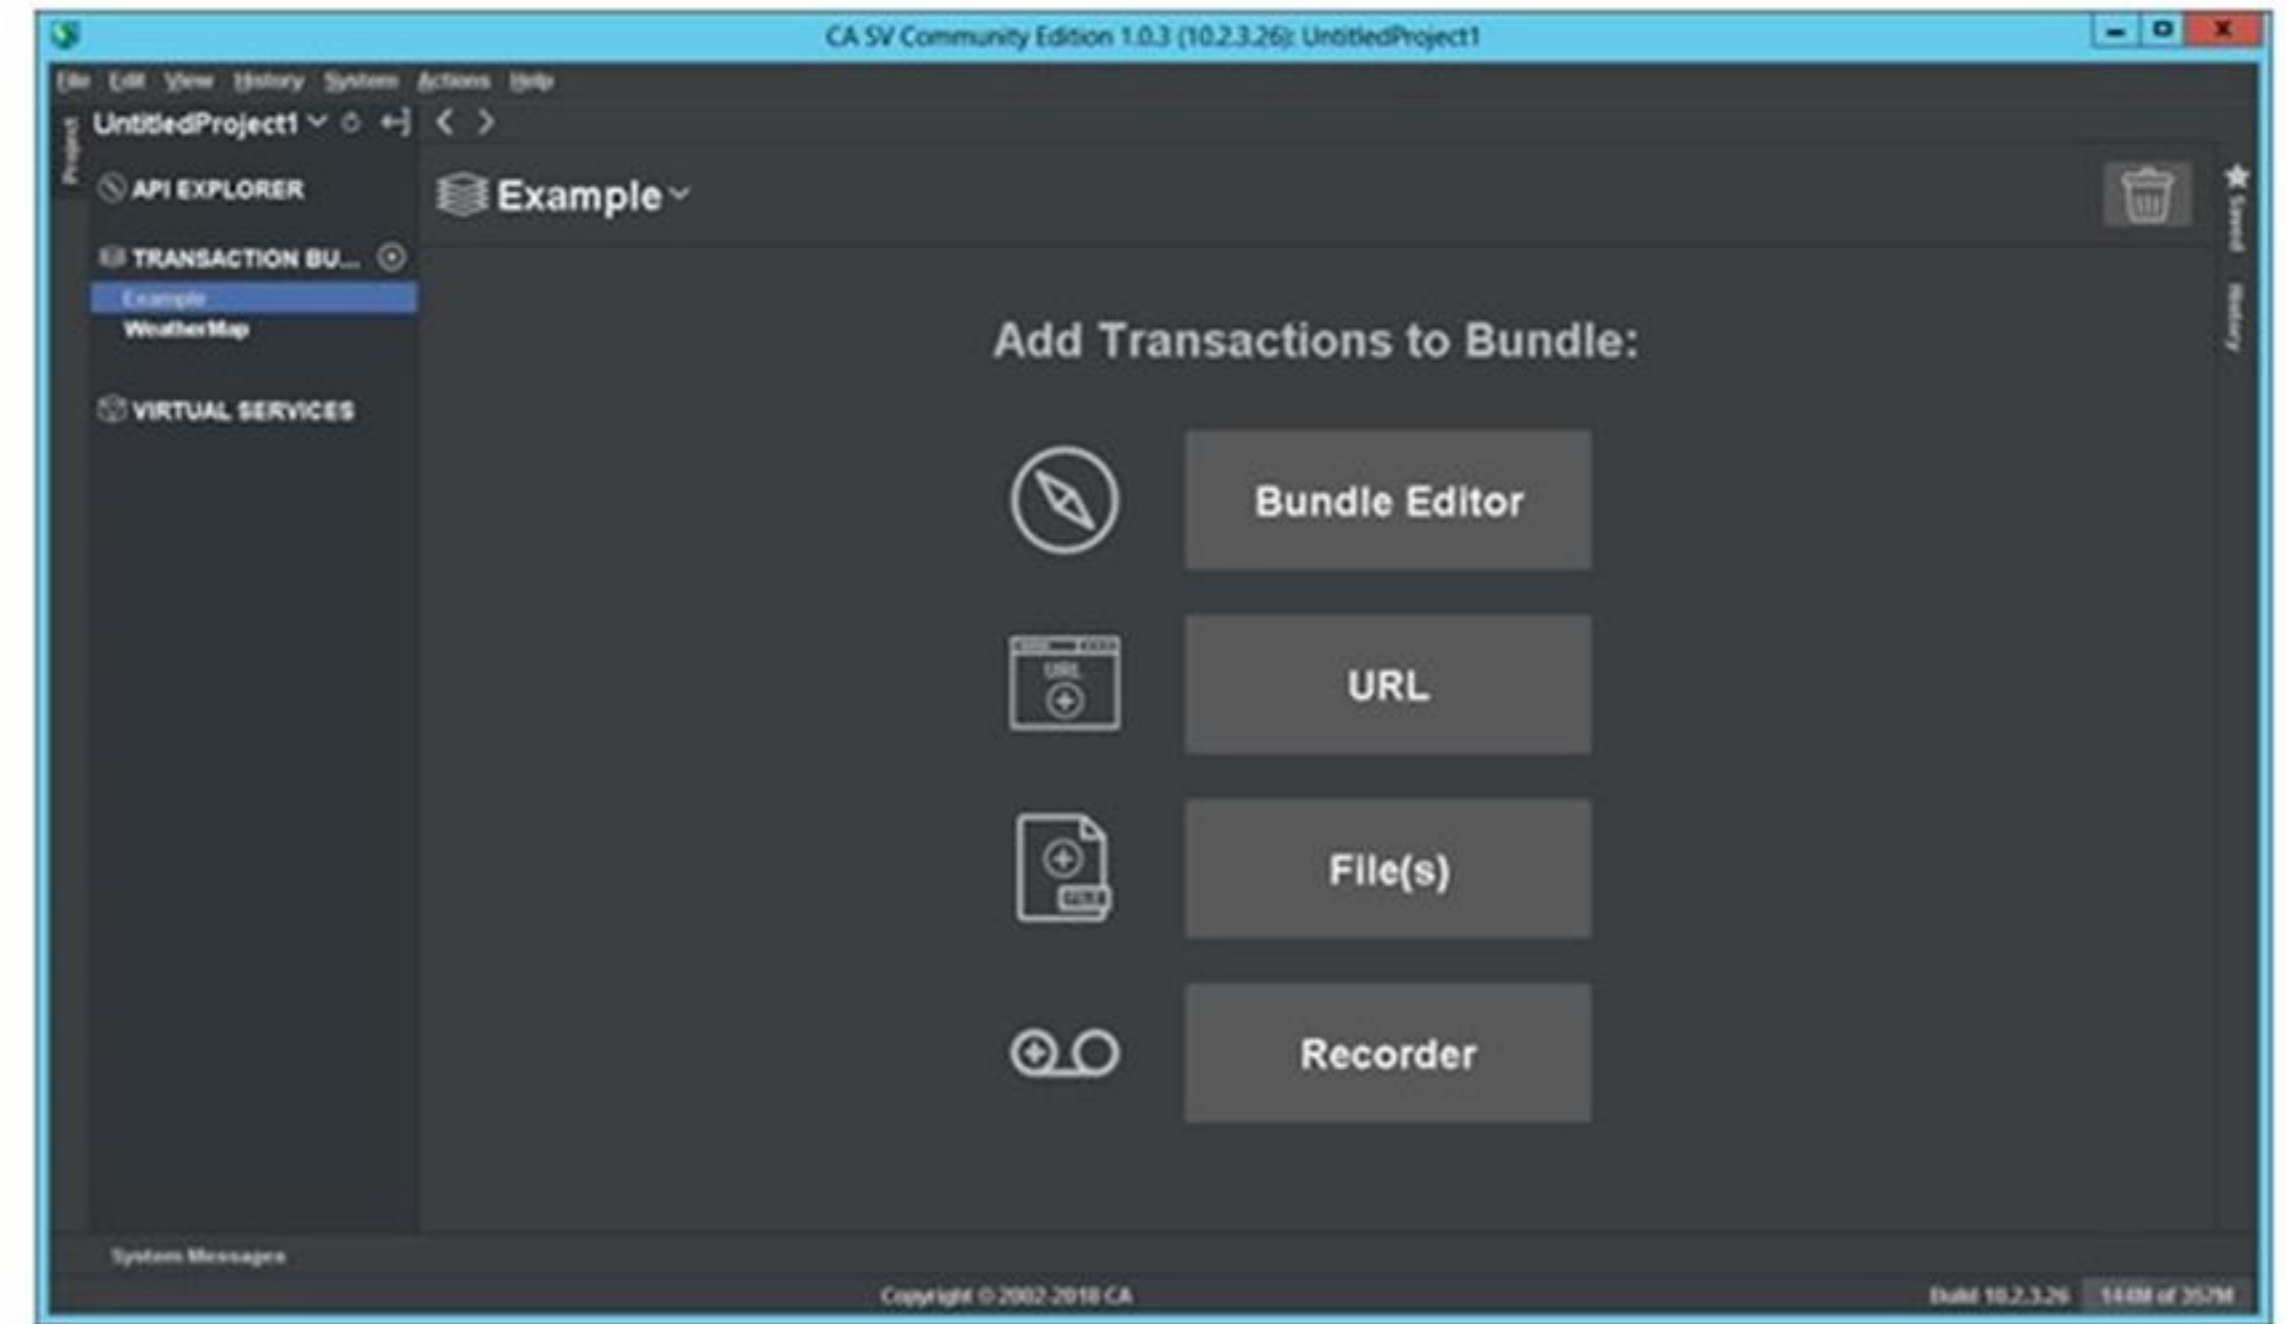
CA SV Community Edition 1.0.3 (10.2.3.26): UntitledProject1

File Edit View History System Actions Help

Project

UntitledProject1

API EXPLORER

TRANSACTION BU...

Example

WeatherMap

VIRTUAL SERVICES

Example

Saved

History

Add Transactions to Bundle:

Bundle Editor

URL

URL

File(s)

Recorder

System Messages

Copyright © 2002-2018 CA

Build 10.2.3.26

144M of 357M